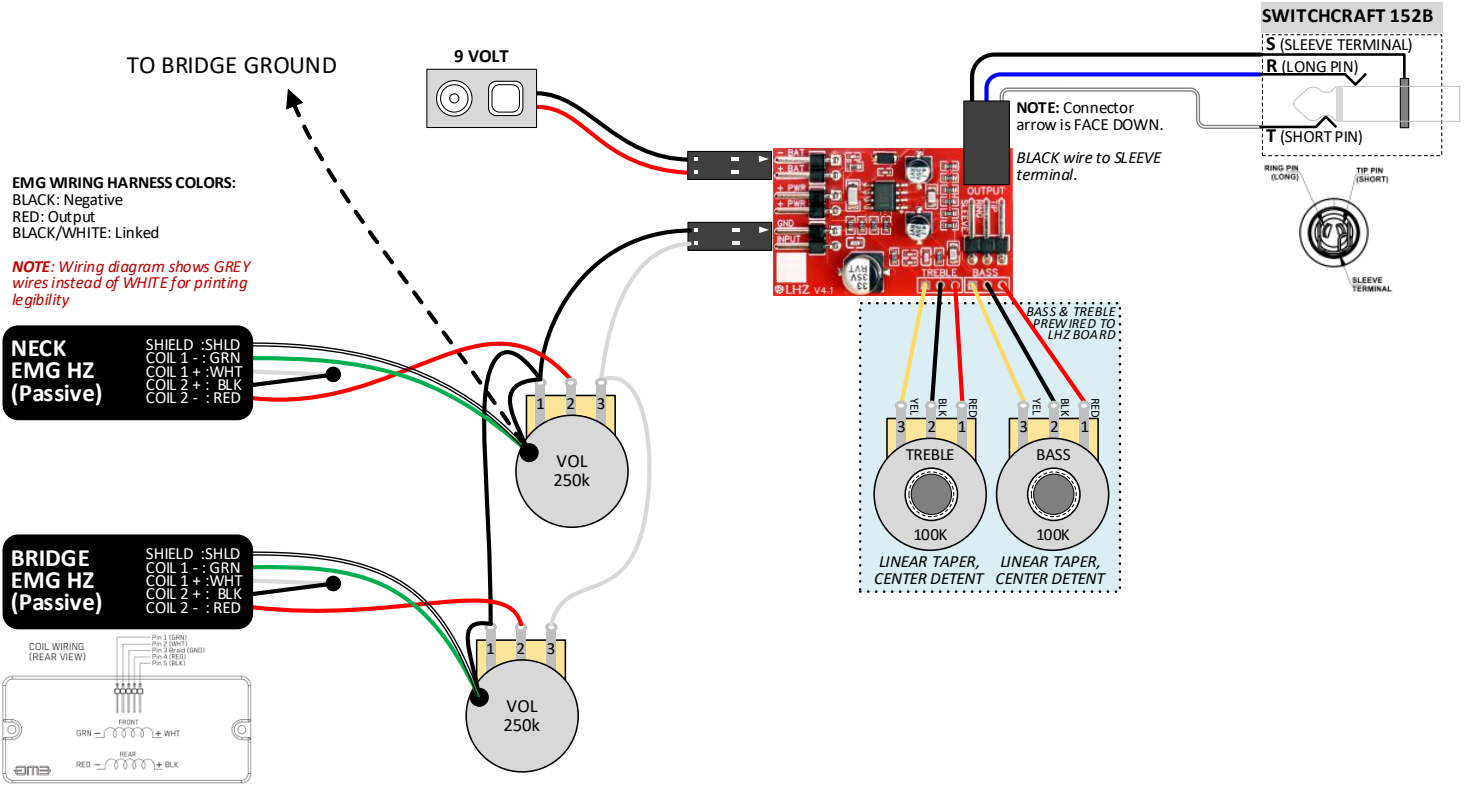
TO BRIDGE GROUND

9 VOLT

SWITCHCRAFT 152B
S (SLEEVE TERMINAL)
R (LONG PIN)
T (SHORT PIN)

NOTE: Connector arrow is FACE DOWN.

BLACK wire to SLEEVE terminal.

RING PIN (LONG)
TIP PIN (SHORT)
SLEEVE TERMINAL

EMG WIRING HARNESS COLORS:
BLACK: Negative
RED: Output
BLACK/WHITE: Linked

NOTE: Wiring diagram shows GREY wires instead of WHITE for printing legibility

BAT
BAT
PWR
PWR
GND
INPUT
OUTPUT
TREBLE
BASS
LHZ V4.1
33 35V RVT

NECK EMG HZ (Passive)
SHIELD :SHLD
COIL 1 - : GRN
COIL 1 + :WHT
COIL 2 + : BLK
COIL 2 - : RED

BRIDGE EMG HZ (Passive)
SHIELD :SHLD
COIL 1 - : GRN
COIL 1 + :WHT
COIL 2 + : BLK
COIL 2 - : RED

1 2 3
VOL 250k

1 2 3
VOL 250k

BASS & TREBLE PREWIRED TO LHZ BOARD

YEL BLK RED
3 2 1
TREBLE
100K

YEL BLK RED
3 2 1
BASS
100K

LINEAR TAPER, CENTER DETENT
LINEAR TAPER, CENTER DETENT

COIL WIRING (REAR VIEW)
Pin 1 (GRN)
Pin 2 (WHT)
Pin 3 Braid (GND)
Pin 4 (RED)
Pin 5 (BLK)
FRONT
GRN − + WHT
REAR
RED − + BLK
emg